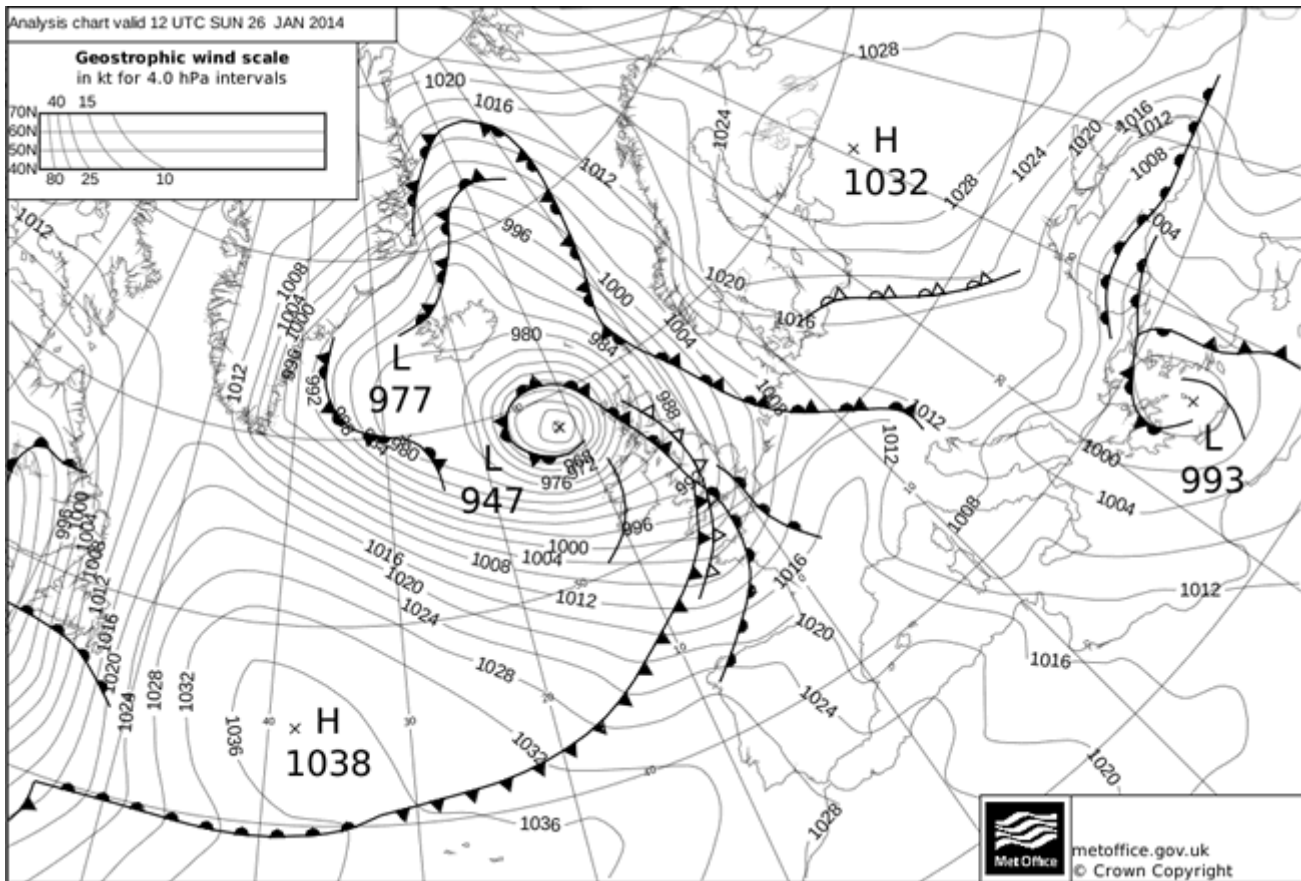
Analysis chart valid 12 UTC SUN 26 JAN 2014

Geostrophic wind scale
in kt for 4.0 hPa intervals

70N 60N 50N 40N
40 15
80 25 10

H
1032

L
977

L
947

L
993

H
1038

1028
1020
1016
1024
1012
996
1000
980
984
1004
1008
1016
1020
1024
1028
1020
1016
1012
1008
1004
1012
1008
1004
1000
1012
1008
1004
1000
996
992
988
984
980
976
972
968
988
996
1000
1004
1008
1012
1016
1020
1024
1028
1032
1036
1012
1008
1004
1000
996
1016
1020
1024
1028
1032
1036
1012
1016
1020
1024
1028
1000
1004
1012
1016
1020

40
30
20
10
10
20
30
40

metoffice.gov.uk
© Crown Copyright
Met Office